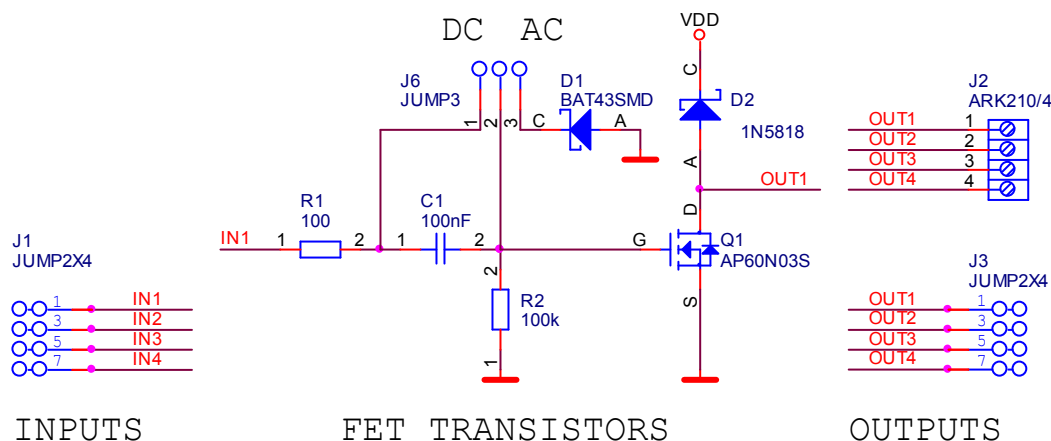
DC AC

VDD

J6
JUMP3

1 2 3

C D1
BAT43SMD
A

C
D2
1N5818
A

J2
ARK210/4

OUT1 1
OUT2 2
OUT3 3
OUT4 4

OUT1

R1
100

C1
100nF

IN1 1 2 1 2

G

D
Q1
AP60N03S
S

J1
JUMP2X4

2
R2
100k
1

1 IN1
3 IN2
5 IN3
7 IN4

J3
JUMP2X4

OUT1 1
OUT2 3
OUT3 5
OUT4 7

INPUTS

FET TRANSISTORS

OUTPUTS